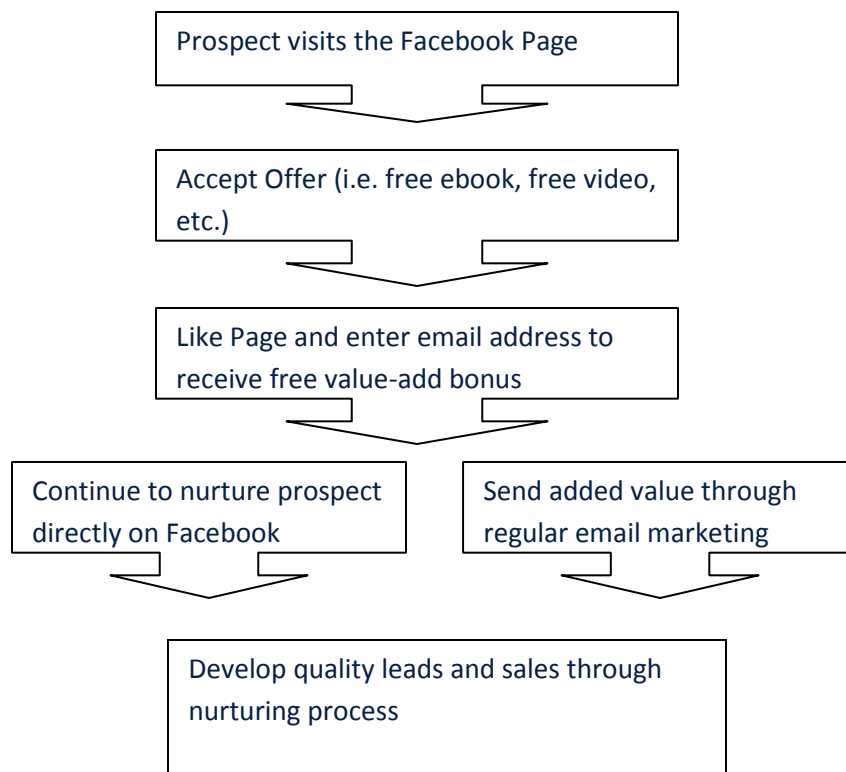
Prospect visits the Facebook Page

Accept Offer (i.e. free ebook, free video, etc.)

Like Page and enter email address to receive free value-add bonus

Continue to nurture prospect directly on Facebook

Send added value through regular email marketing

Develop quality leads and sales through nurturing process